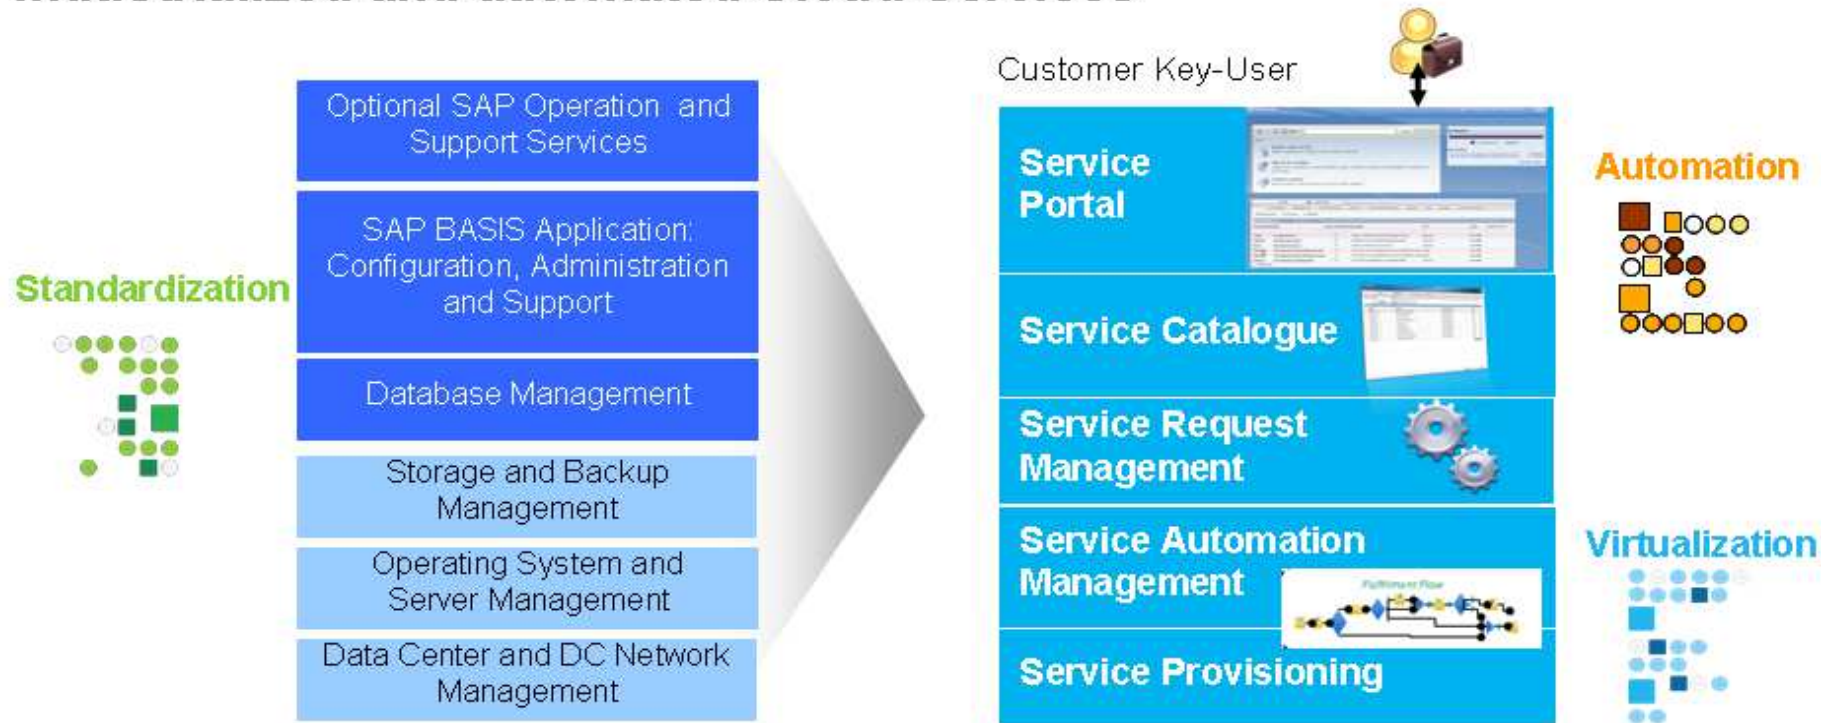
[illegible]

Standardization

Optional SAP Operation and Support Services

SAP BASIS Application: Configuration, Administration and Support

Database Management

Storage and Backup Management

Operating System and Server Management

Data Center and DC Network Management

Customer Key-User

Service Portal

Service Catalogue

Service Request Management

Service Automation Management

Fulfillment Flow

Service Provisioning

Automation

Virtualization